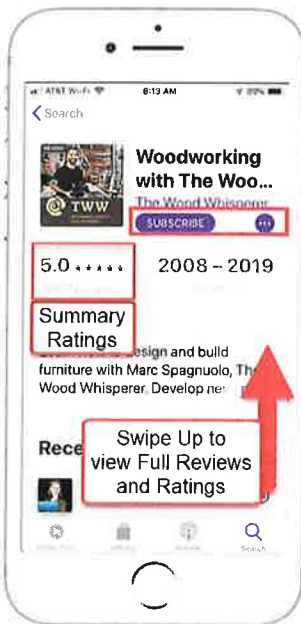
AT&T Wi-Fi 8:13 AM 99%

< Search

TWW

Woodworking with The Woo...

The Wood Whisperer

SUBSCRIBE

•••

5.0 ★★★★★

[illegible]

2008 – 2019

Summary Ratings

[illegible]esign and build furniture with Marc Spagnuolo, The Wood Whisperer. Develop ne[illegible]

Rece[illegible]

Swipe Up to view Full Reviews and Ratings

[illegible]

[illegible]

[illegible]

Search